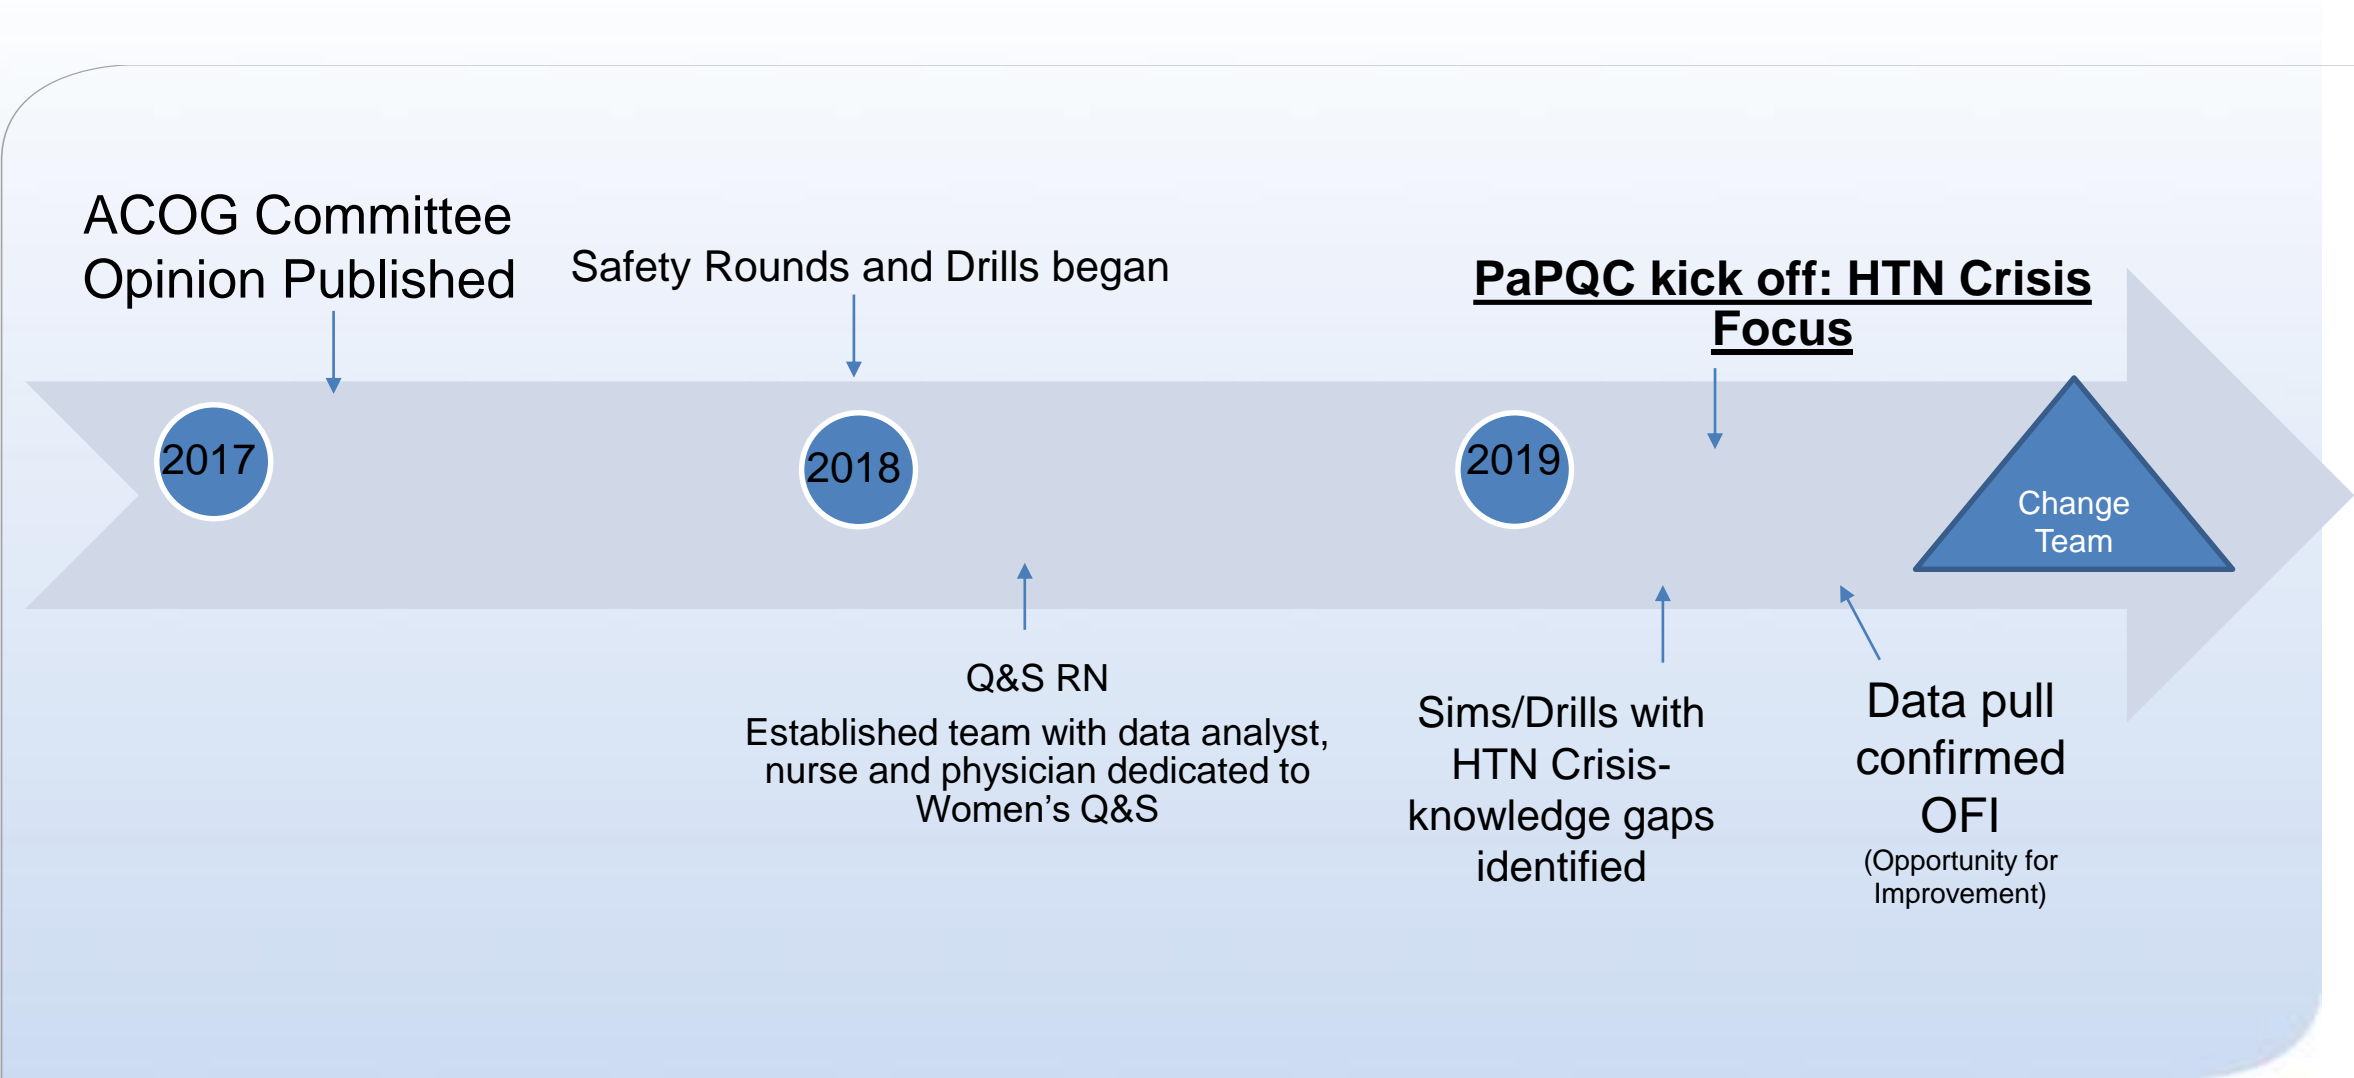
ACOG Committee Opinion Published

Safety Rounds and Drills began

PaPQC kick off: HTN Crisis Focus

2017

2018

2019

Change Team

Q&S RN

Established team with data analyst, nurse and physician dedicated to Women's Q&S

Sims/Drills with HTN Crisis-knowledge gaps identified

Data pull confirmed OFI

(Opportunity for Improvement)